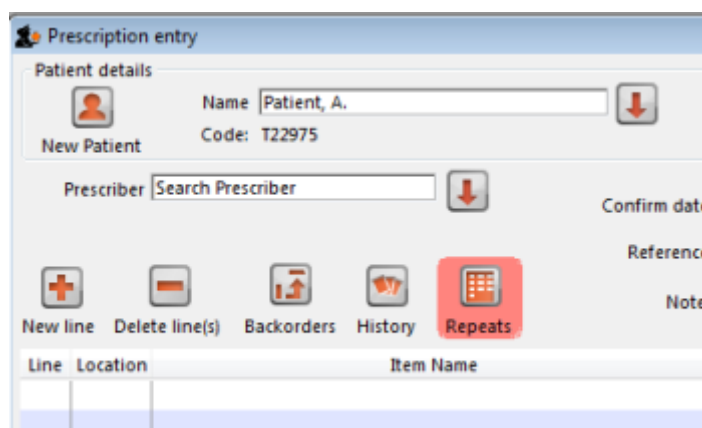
Prescription entry

Patient details

New Patient

Name Patient, A.

Code: T22975

Prescriber Search Prescriber

Confirm date

Reference

Note

New line Delete line(s) Backorders History Repeats

| Line | Location | Item Name |
|---|---|---|
| | | |
| | | |